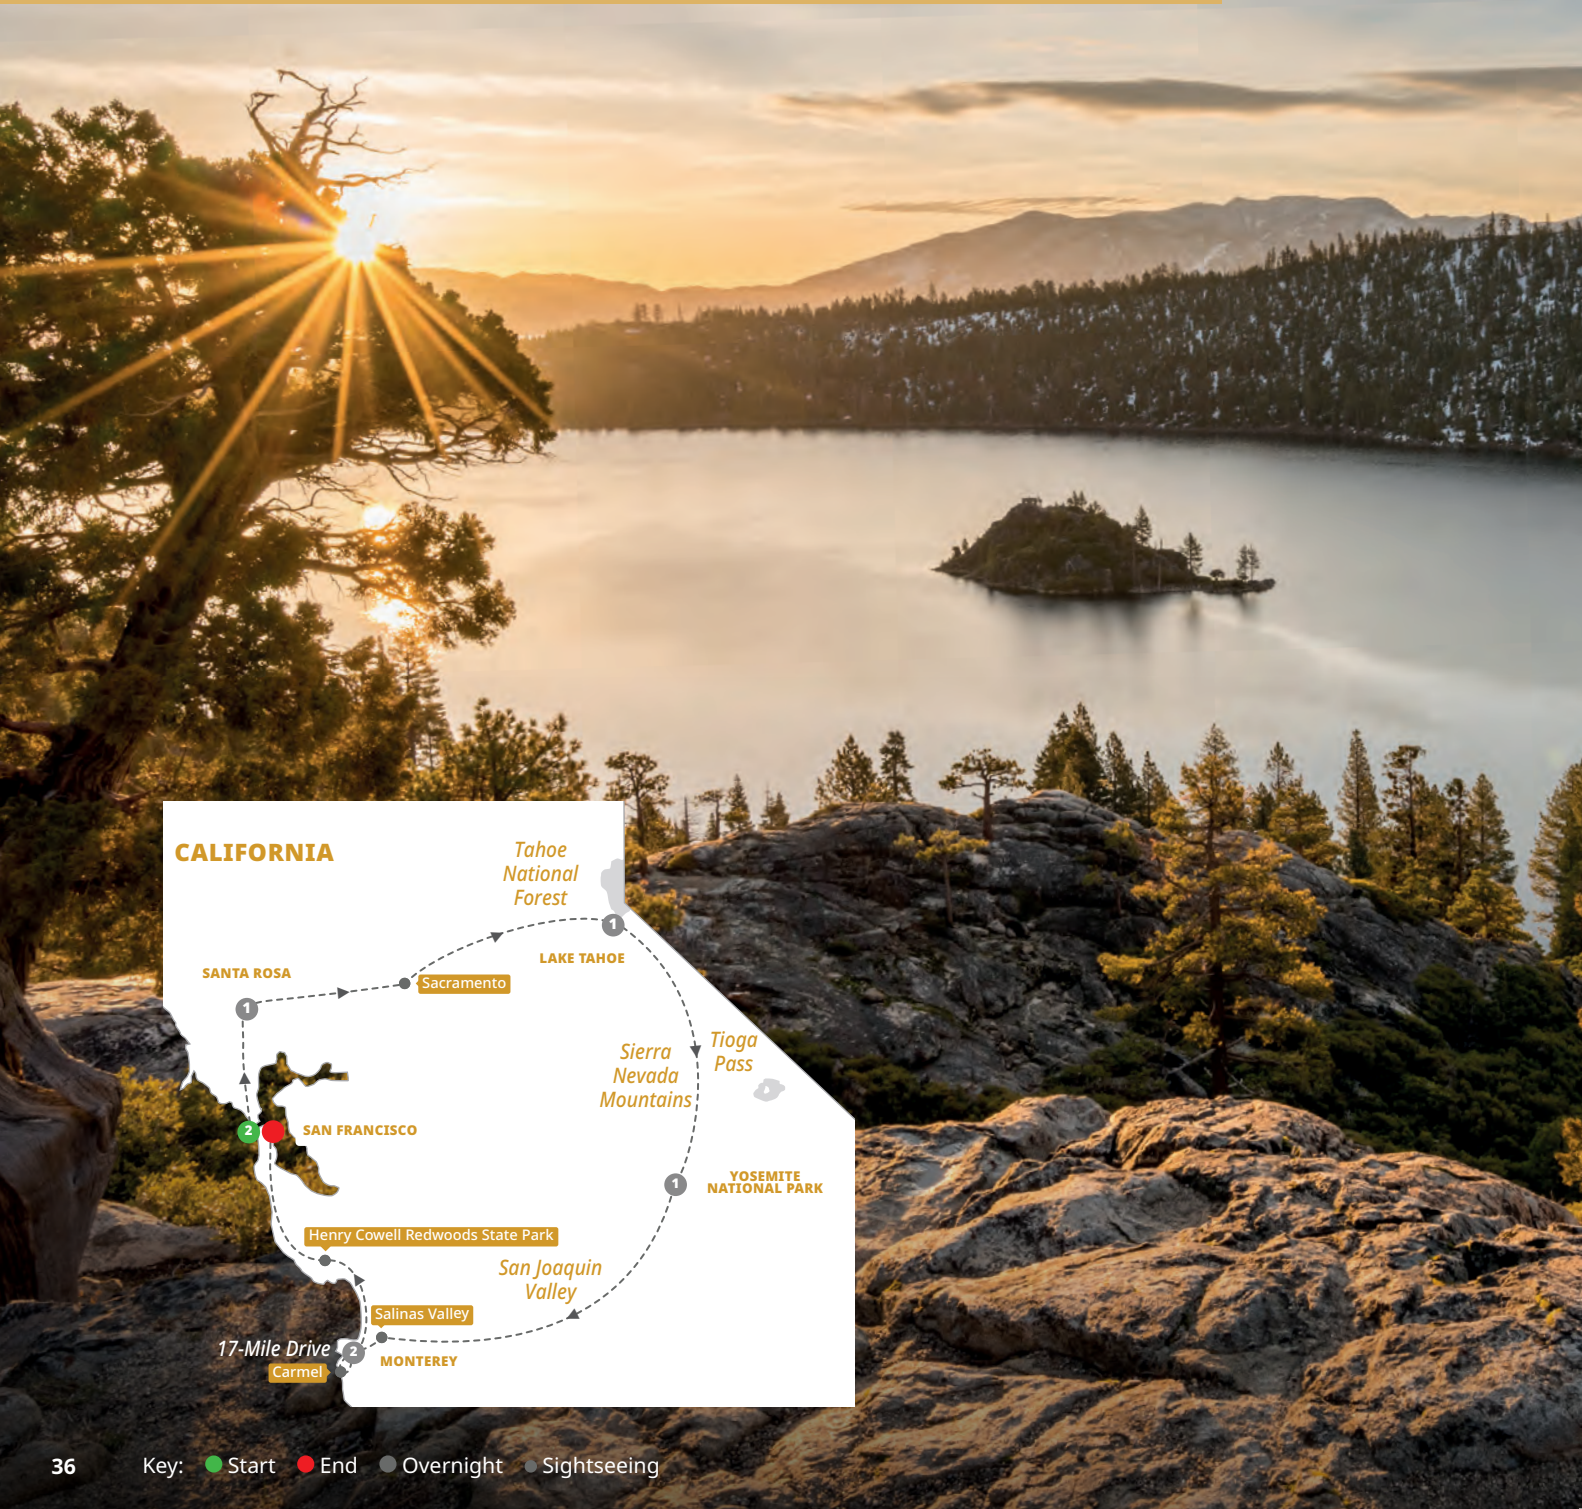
CALIFORNIA

Tahoe National Forest

LAKE TAHOE

SANTA ROSA

Sacramento

Sierra Nevada Mountains

Tioga Pass

SAN FRANCISCO

YOSEMITE NATIONAL PARK

Henry Cowell Redwoods State Park

San Joaquin Valley

Salinas Valley

17-Mile Drive

Carmel

MONTEREY

1
1
1
2
2

36

Key: Start End Overnight Sightseeing